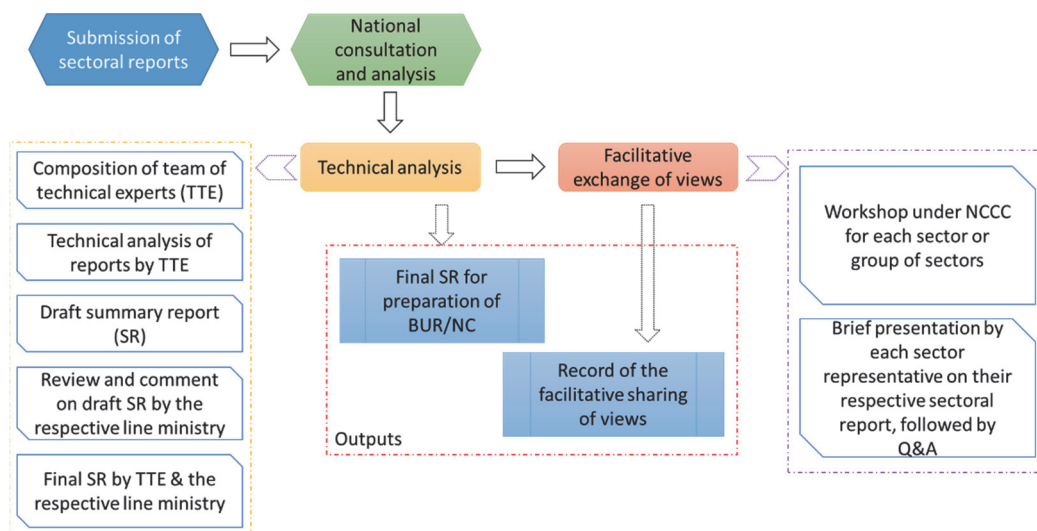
Submission of sectoral reports

National consultation and analysis

Technical analysis

Facilitative exchange of views

Composition of team of technical experts (TTE)

Technical analysis of reports by TTE

Draft summary report (SR)

Review and comment on draft SR by the respective line ministry

Final SR by TTE & the respective line ministry

Final SR for preparation of BUR/NC

Record of the facilitative sharing of views

Outputs

Workshop under NCCC for each sector or group of sectors

Brief presentation by each sector representative on their respective sectoral report, followed by Q&A